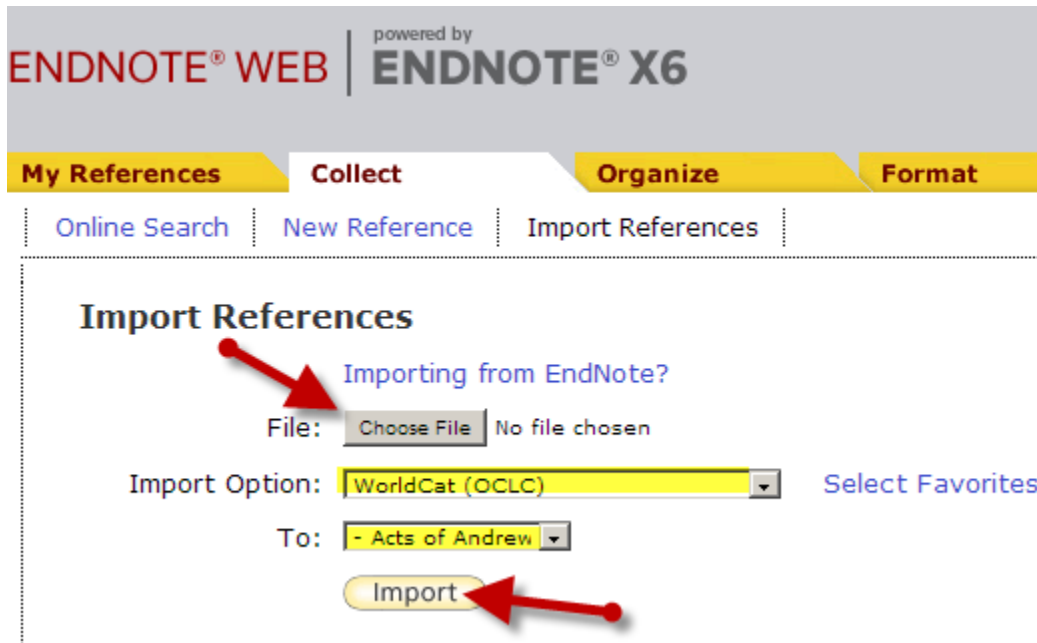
ENDNOTE® WEB | powered by ENDNOTE® X6

My References | Collect | Organize | Format

Online Search | New Reference | Import References

Import References

Importing from EndNote?

File: Choose File No file chosen

Import Option: WorldCat (OCLC) Select Favorites

To: - Acts of Andrew

Import